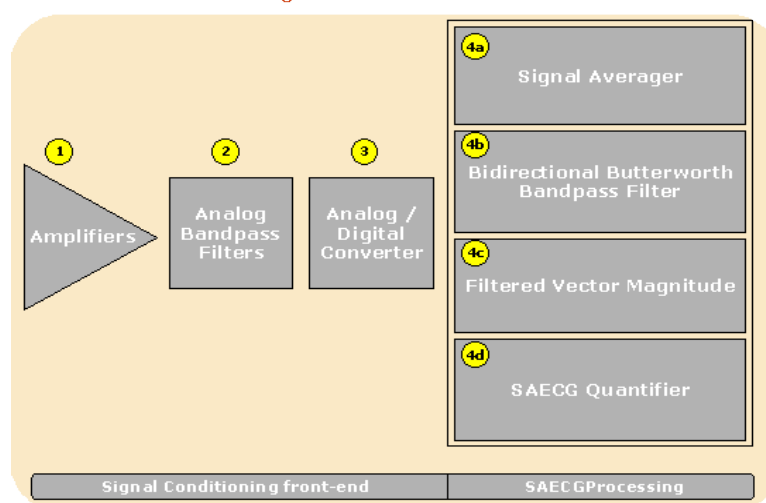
1
Amplifiers

2
Analog Bandpass Filters

3
Analog / Digital Converter

4a
Signal Averager

4b
Bidirectional Butterworth Bandpass Filter

4c
Filtered Vector Magnitude

4d
SAECG Quantifier

Signal Conditioning front-end

SAECGProcessing